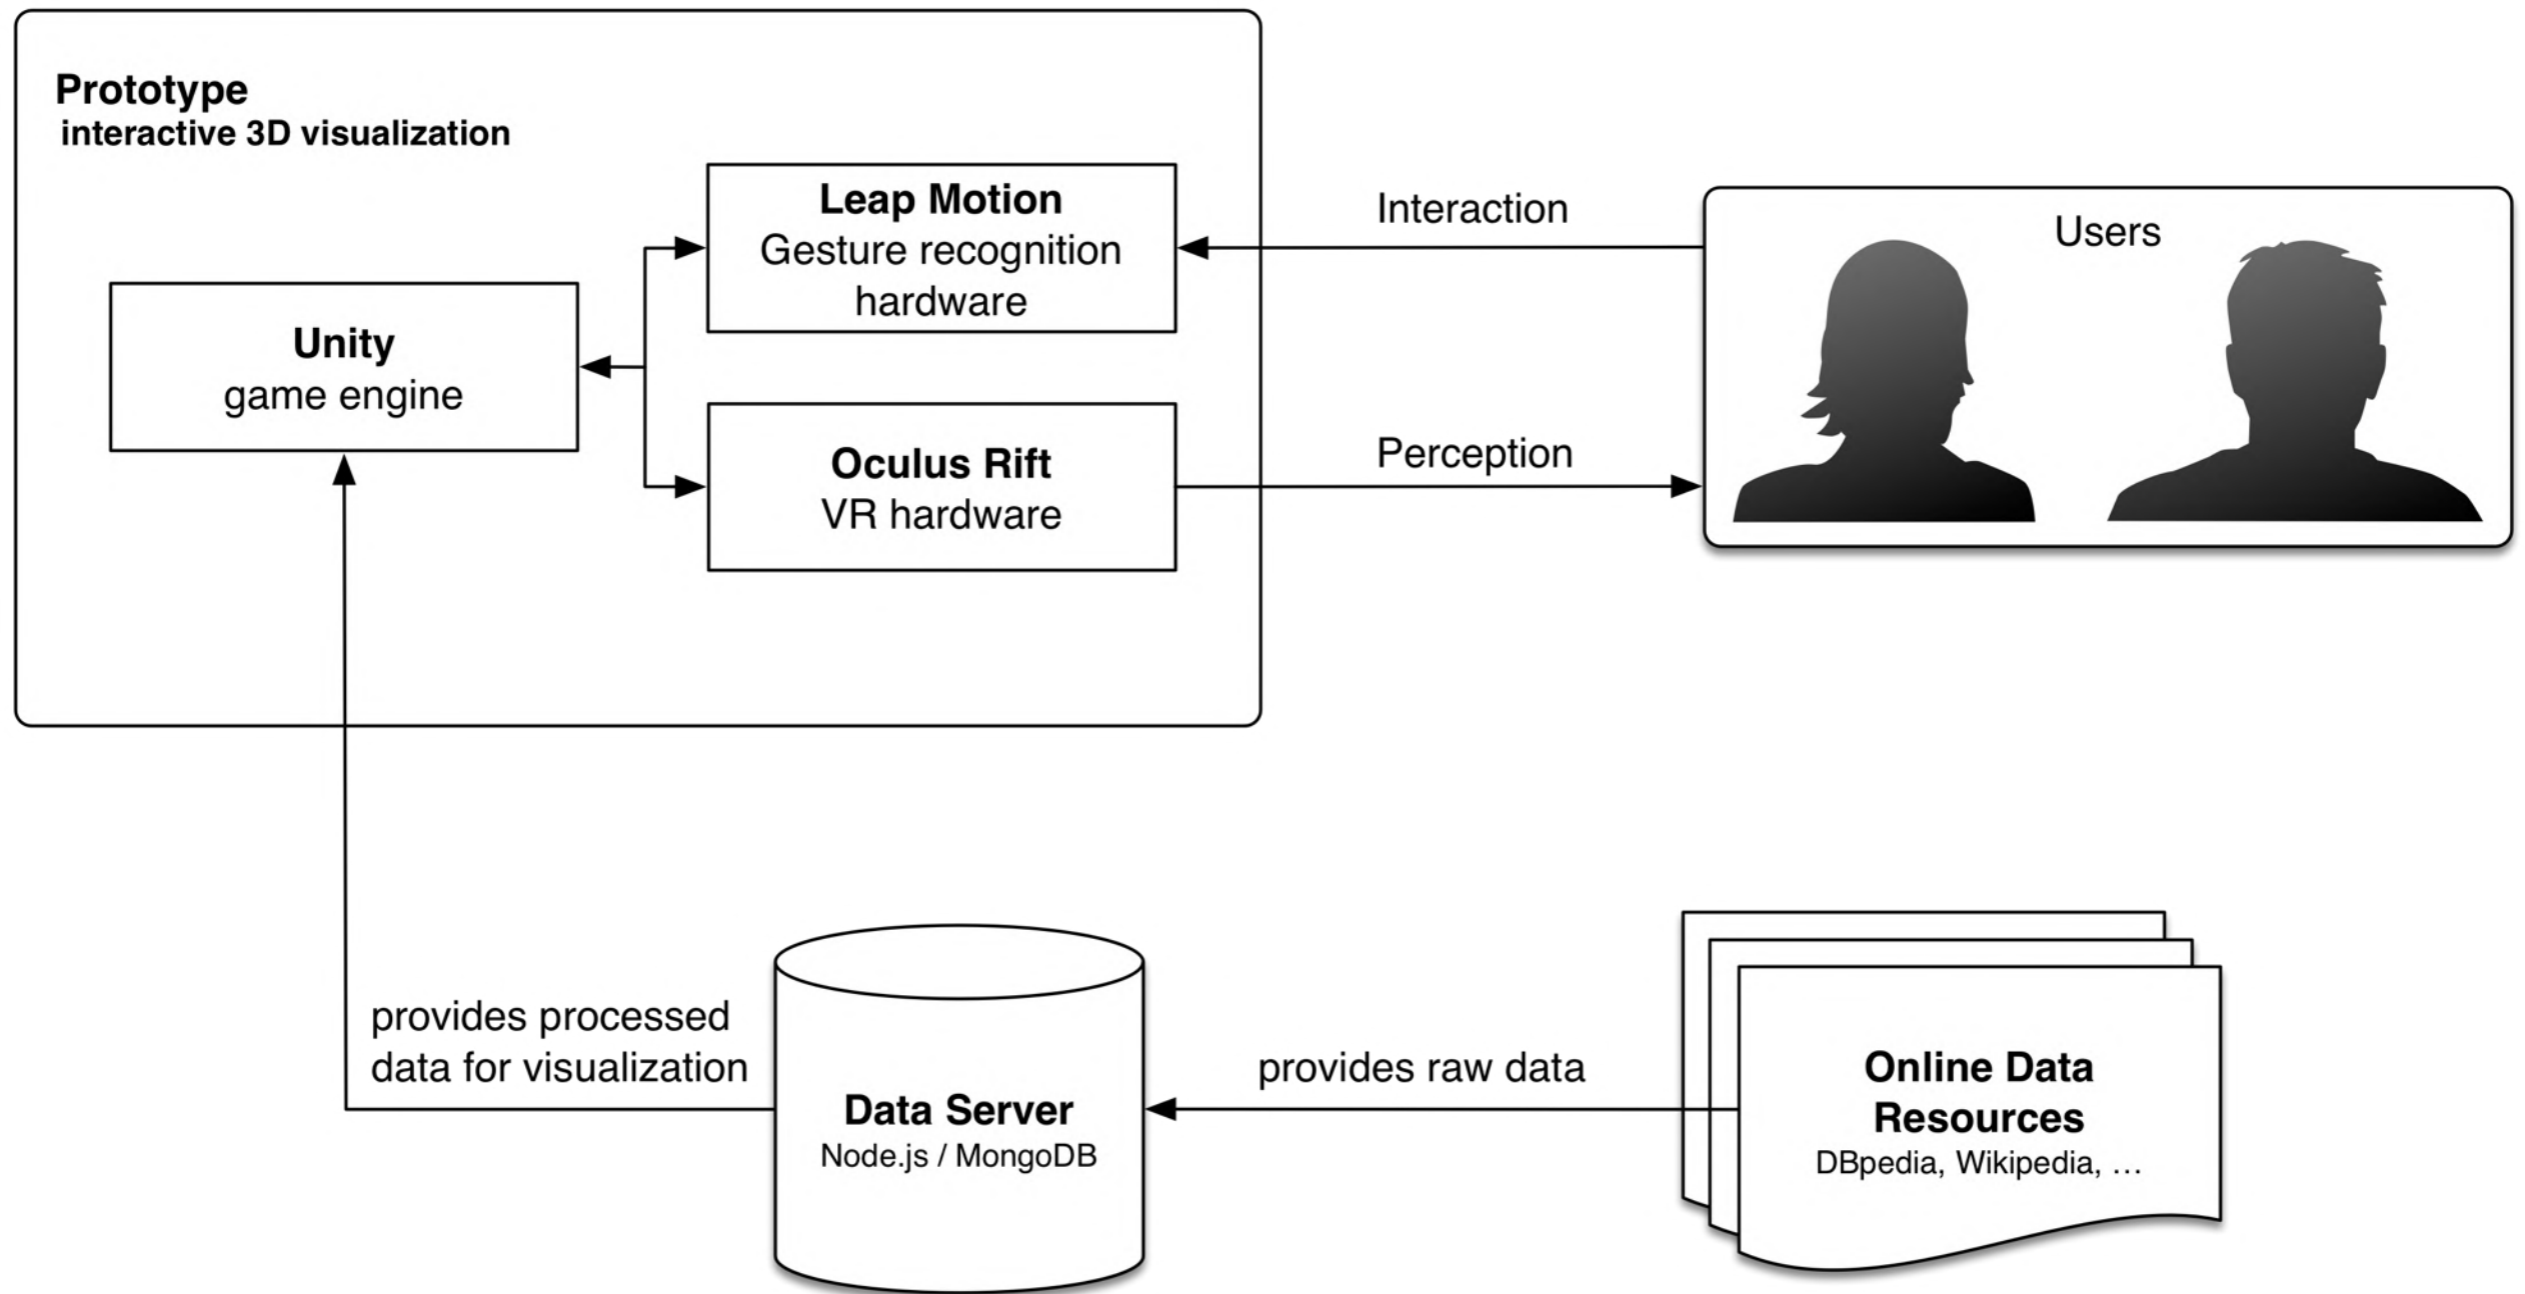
Prototype
interactive 3D visualization

Leap Motion
Gesture recognition hardware

Unity
game engine

Oculus Rift
VR hardware

Interaction

Perception

Users

provides processed data for visualization

Data Server
Node.js / MongoDB

provides raw data

Online Data Resources
DBpedia, Wikipedia, …